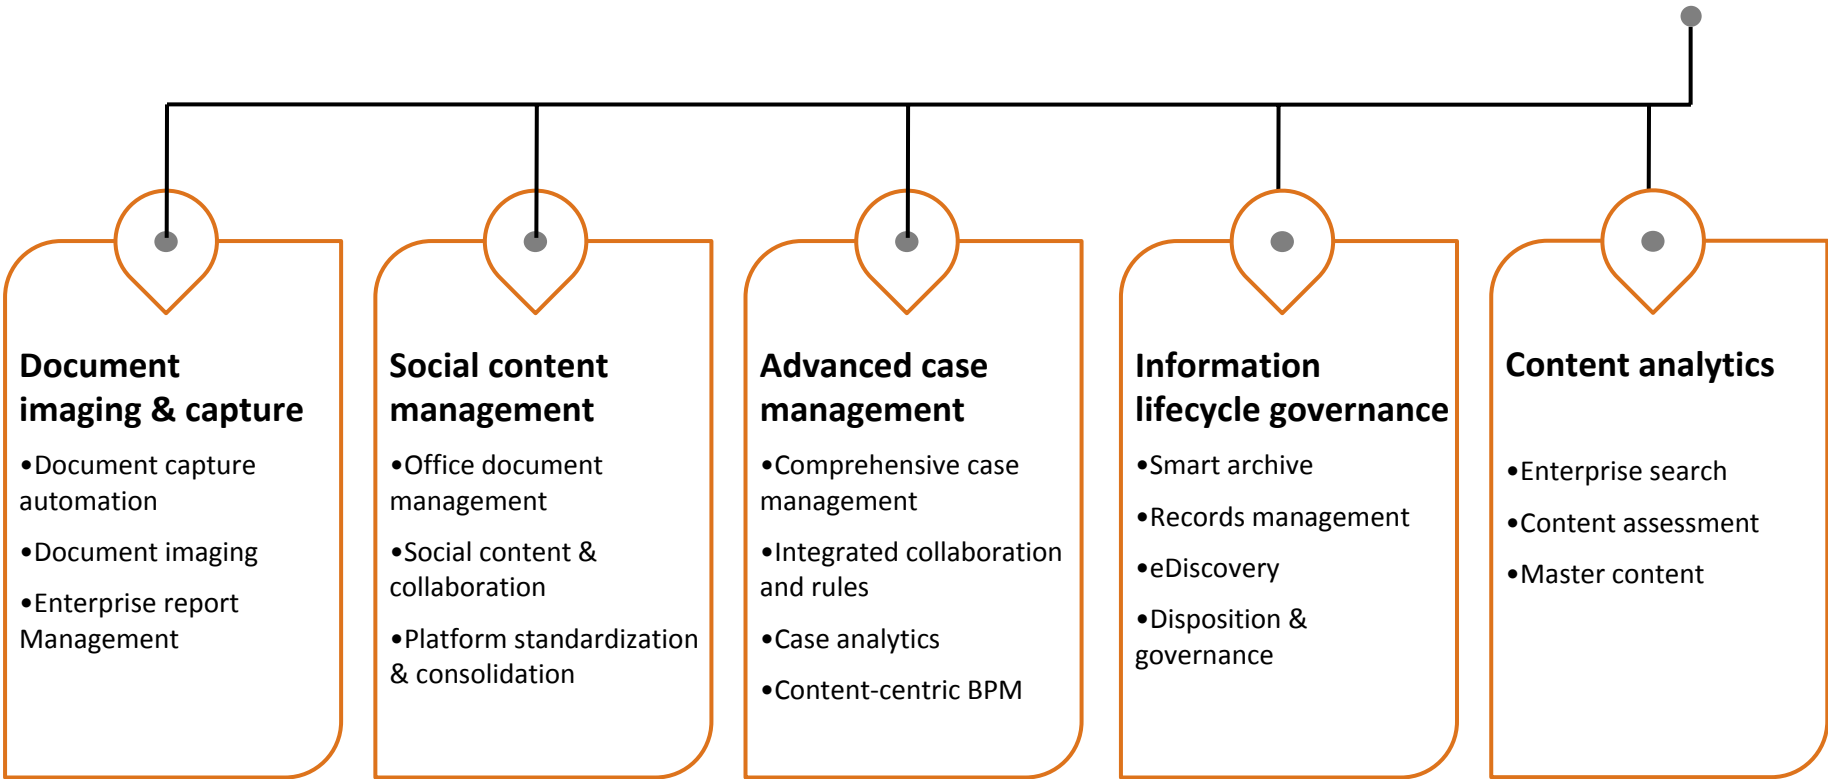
Document imaging & capture

•Document capture automation

•Document imaging

•Enterprise report Management

Social content management

•Office document management

•Social content & collaboration

•Platform standardization & consolidation

Advanced case management

•Comprehensive case management

•Integrated collaboration and rules

•Case analytics

•Content-centric BPM

Information lifecycle governance

•Smart archive

•Records management

•eDiscovery

•Disposition & governance

Content analytics

•Enterprise search

•Content assessment

•Master content